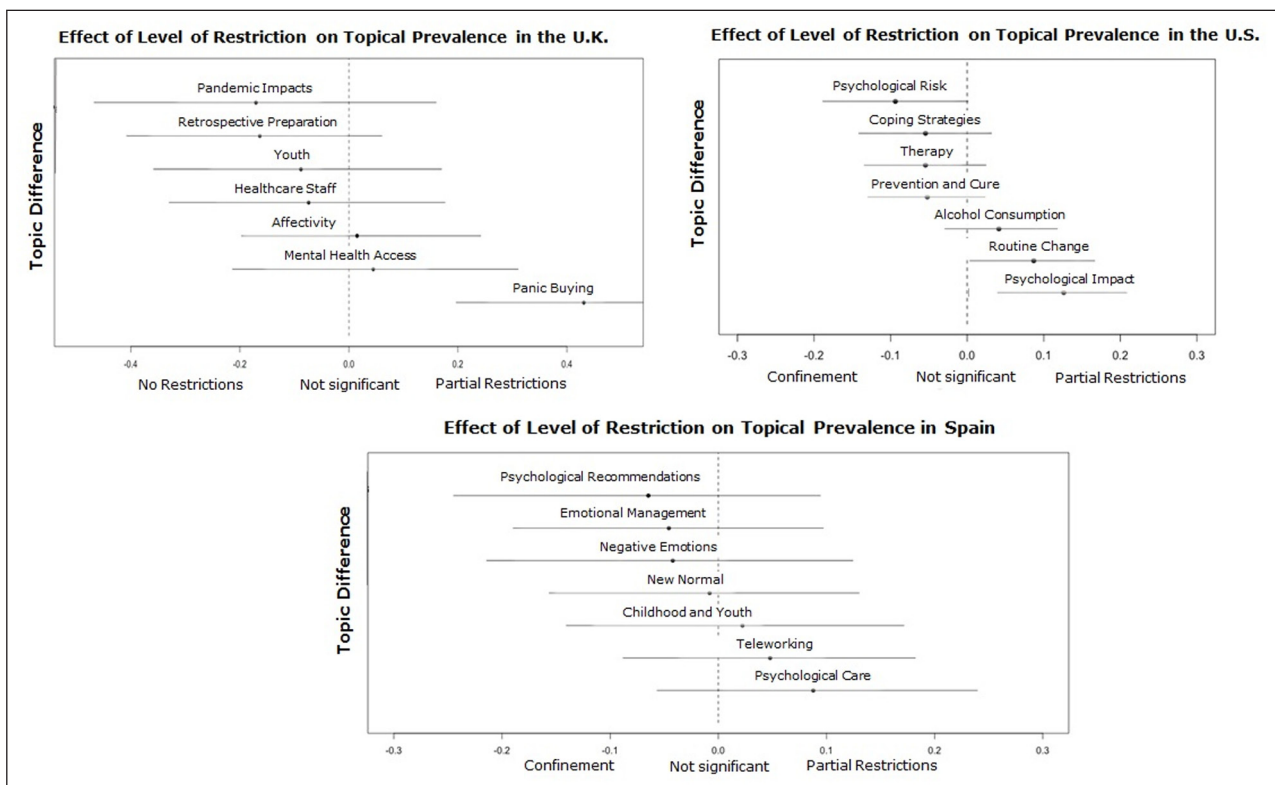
Effect of Level of Restriction on Topical Prevalence in the U.K.

Topic Difference

Pandemic Impacts
Retrospective Preparation
Youth
Healthcare Staff
Affectivity
Mental Health Access
Panic Buying

-0.4 -0.2 0.0 0.2 0.4

No Restrictions Not significant Partial Restrictions

Effect of Level of Restriction on Topical Prevalence in the U.S.

Topic Difference

Psychological Risk
Coping Strategies
Therapy
Prevention and Cure
Alcohol Consumption
Routine Change
Psychological Impact

-0.3 -0.2 -0.1 0.0 0.1 0.2 0.3

Confinement Not significant Partial Restrictions

Effect of Level of Restriction on Topical Prevalence in Spain

Topic Difference

Psychological Recommendations
Emotional Management
Negative Emotions
New Normal
Childhood and Youth
Teleworking
Psychological Care

-0.3 -0.2 -0.1 0.0 0.1 0.2 0.3

Confinement Not significant Partial Restrictions